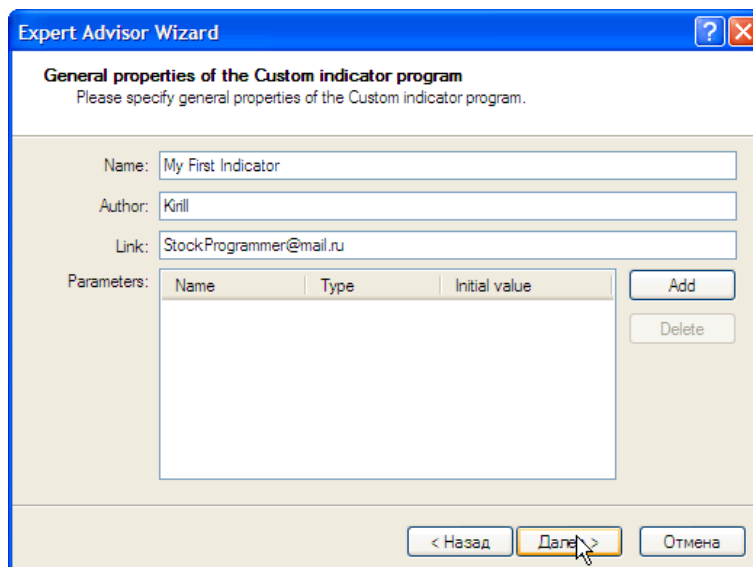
Expert Advisor Wizard

General properties of the Custom indicator program
Please specify general properties of the Custom indicator program.

Name: My First Indicator
Author: Kirill
Link: StockProgrammer@mail.ru
Parameters:

| Name | Type | Initial value |
|---|---|---|

Add
Delete

< Назад
Далее >
Отмена